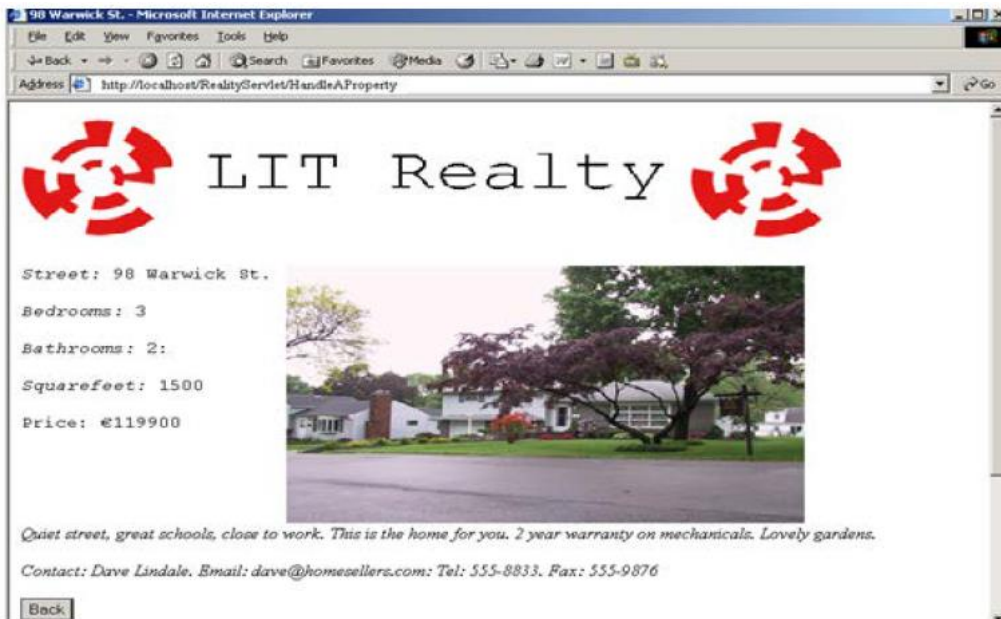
98 Warwick St. - Microsoft Internet Explorer

File Edit View Favorites Tools Help

Back Search Favorites Media

Address http://localhost/RealtyServlet/HandleAProperty

Go

LIT Realty

Street: 98 Warwick St.

Bedrooms: 3

Bathrooms: 2:

Squarefeet: 1500

Price: €119900

Quiet street, great schools, close to work. This is the home for you. 2 year warranty on mechanicals. Lovely gardens.

Contact: Dave Lindale. Email: dave@homesellers.com: Tel: 555-8833. Fax: 555-9876

Back